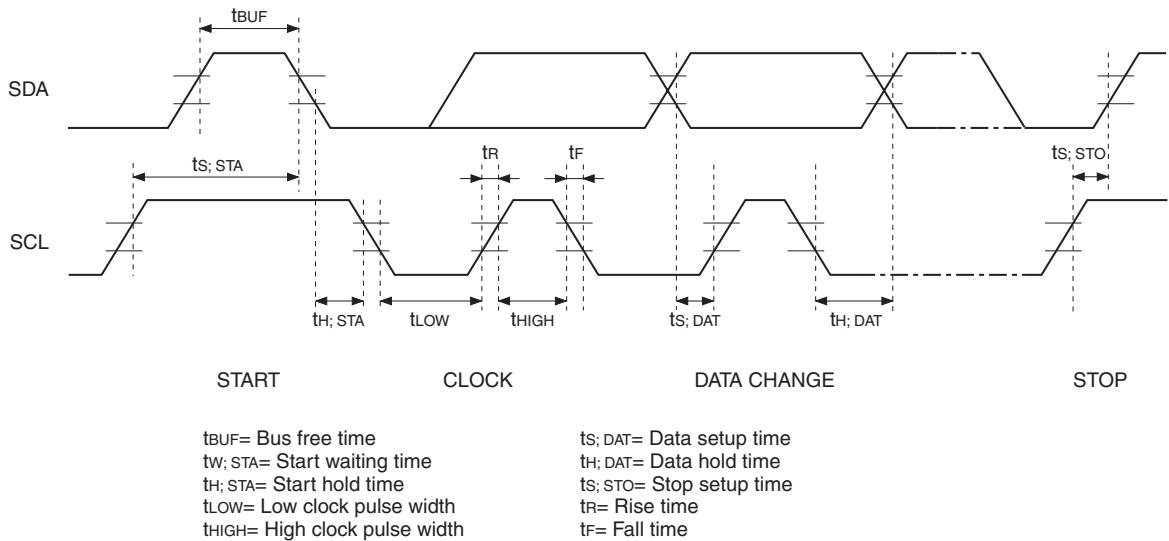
$t_{BUF}$

SDA

$t_{S;\,STA}$

$t_R$

$t_F$

$t_{S;\,STO}$

SCL

$t_{H;\,STA}$ $t_{LOW}$ $t_{HIGH}$ $t_{S;\,DAT}$ $t_{H;\,DAT}$

START CLOCK DATA CHANGE STOP

$t_{BUF}$= Bus free time
$t_{W;\,STA}$= Start waiting time
$t_{H;\,STA}$= Start hold time
$t_{LOW}$= Low clock pulse width
$t_{HIGH}$= High clock pulse width

$t_{S;\,DAT}$= Data setup time
$t_{H;\,DAT}$= Data hold time
$t_{S;\,STO}$= Stop setup time
$t_R$= Rise time
$t_F$= Fall time